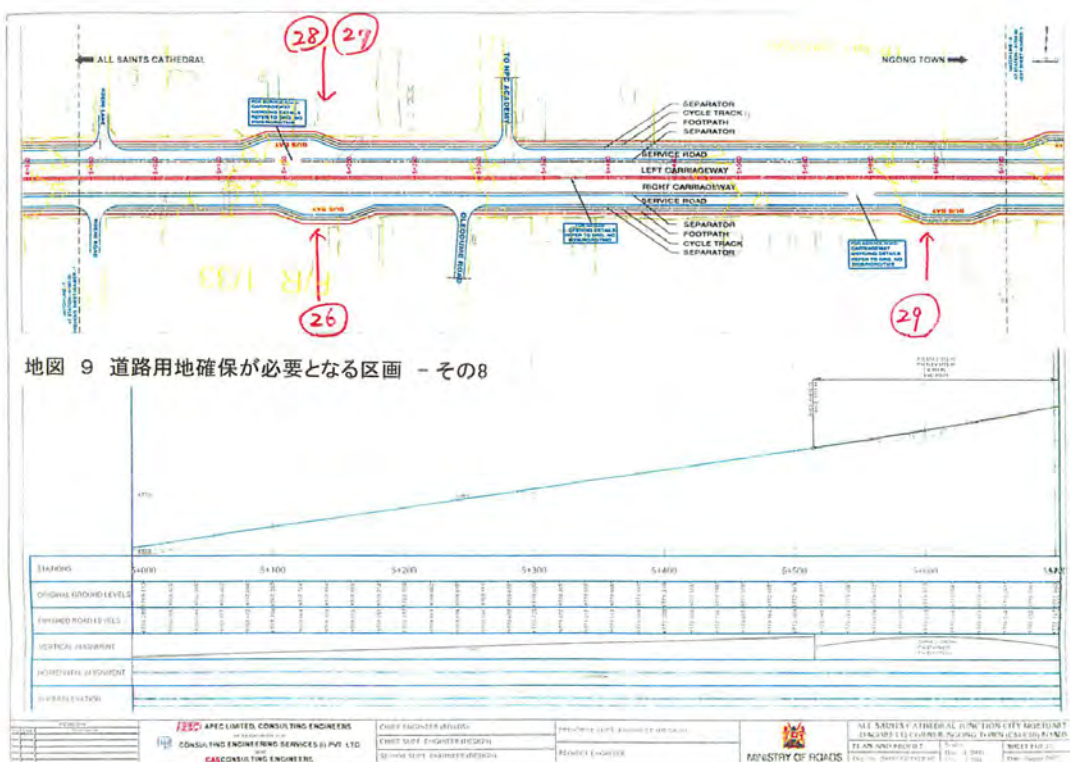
28 27

ALL SAINTS CATHEDRAL

NGONG TOWN

TO NPC ACADEMY

SEPARATOR
CYCLE TRACK
FOOTPATH
SEPARATOR

SERVICE ROAD
LEFT CARRIAGEWAY
RIGHT CARRIAGEWAY
SERVICE ROAD

SEPARATOR
FOOTPATH
CYCLE TRACK
SEPARATOR

BUS BAY

BUS BAY

BUS BAY

OLEODUNGE ROAD

26

29

地図 9 道路用地確保が必要となる区画 －その8

STATIONS

5+000

5+100

5+200

5+300

5+400

5+500

5+600

ORIGINAL GROUND LEVELS

FINISHED ROAD LEVELS

VERTICAL ALIGNMENT

HORIZONTAL ALIGNMENT

SUPERELEVATION

APEC LIMITED, CONSULTING ENGINEERS

CONSULTING ENGINEERING SERVICES (I) PVT. LTD

CAS CONSULTING ENGINEERS

CHIEF ENGINEER (ROADS)

CHIEF SUPT. ENGINEER (DESIGN)

SENIOR SUPT. ENGINEER (DESIGN)

PROJECT ENGINEER

MINISTRY OF ROADS

ALL SAINTS CATHEDRAL JUNCTION CITY MORTUARY (DAGORETTI CORNER) NGONG TOWN

PLAN AND PROFILE